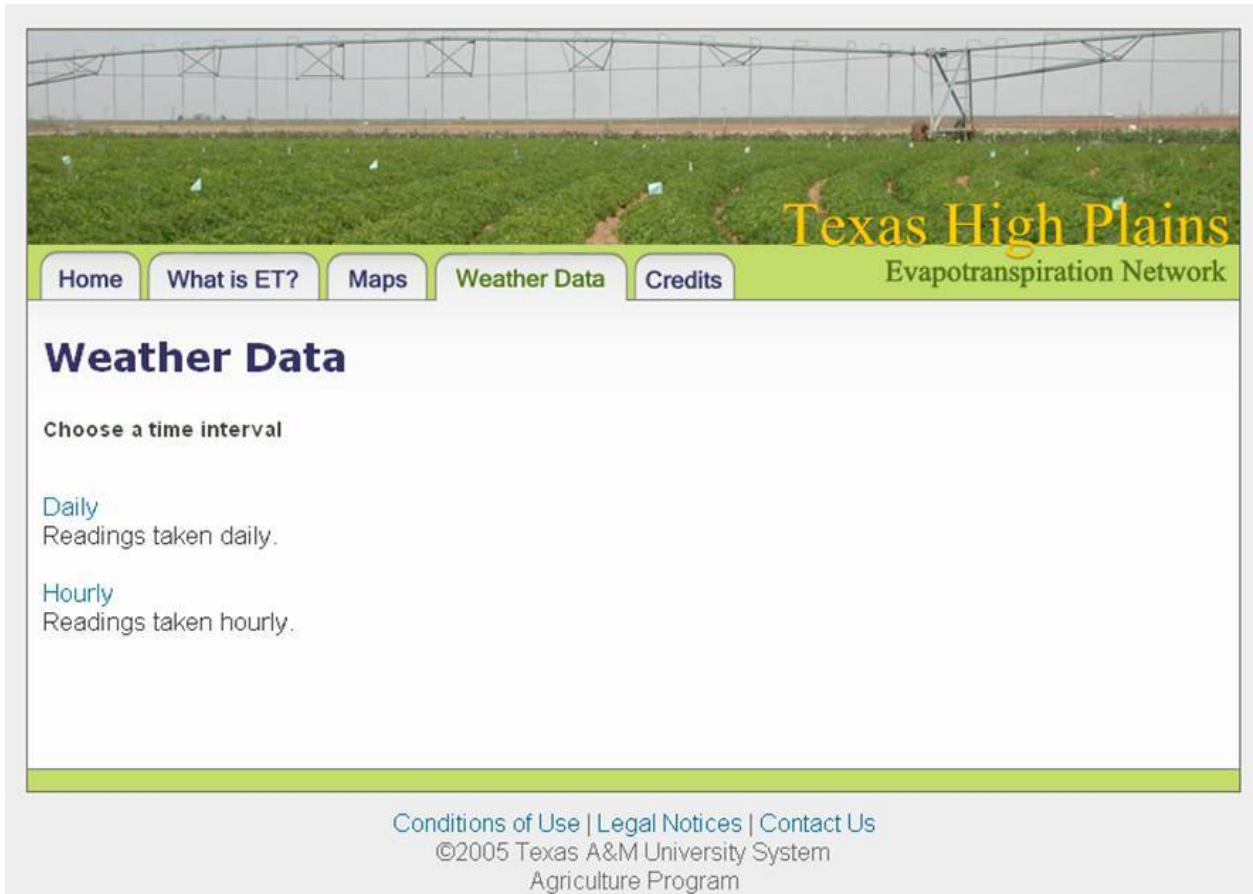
Texas High Plains
Evapotranspiration Network

Home | What is ET? | Maps | Weather Data | Credits

Weather Data

Choose a time interval

Daily
Readings taken daily.

Hourly
Readings taken hourly.

Conditions of Use | Legal Notices | Contact Us
©2005 Texas A&M University System
Agriculture Program